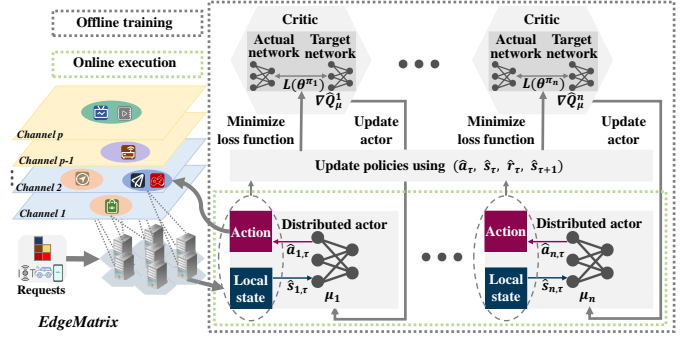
Offline training

Online execution

Channel p

Channel p-1

Channel 2

Channel 1

Requests

EdgeMatrix

Critic

Actual network

Target network

$L(\theta^{\pi_1})$

$\nabla \hat{Q}_{\mu}^{1}$

Minimize loss function

Update actor

Critic

Actual network

Target network

$L(\theta^{\pi_n})$

$\nabla \hat{Q}_{\mu}^{n}$

Minimize loss function

Update actor

Update policies using $(\hat{a}_{\tau}, \hat{s}_{\tau}, \hat{r}_{\tau}, \hat{s}_{\tau+1})$

Action

Local state

Distributed actor

$\hat{a}_{1,\tau}$

$\hat{s}_{1,\tau}$

$\mu_1$

Action

Local state

Distributed actor

$\hat{a}_{n,\tau}$

$\hat{s}_{n,\tau}$

$\mu_n$